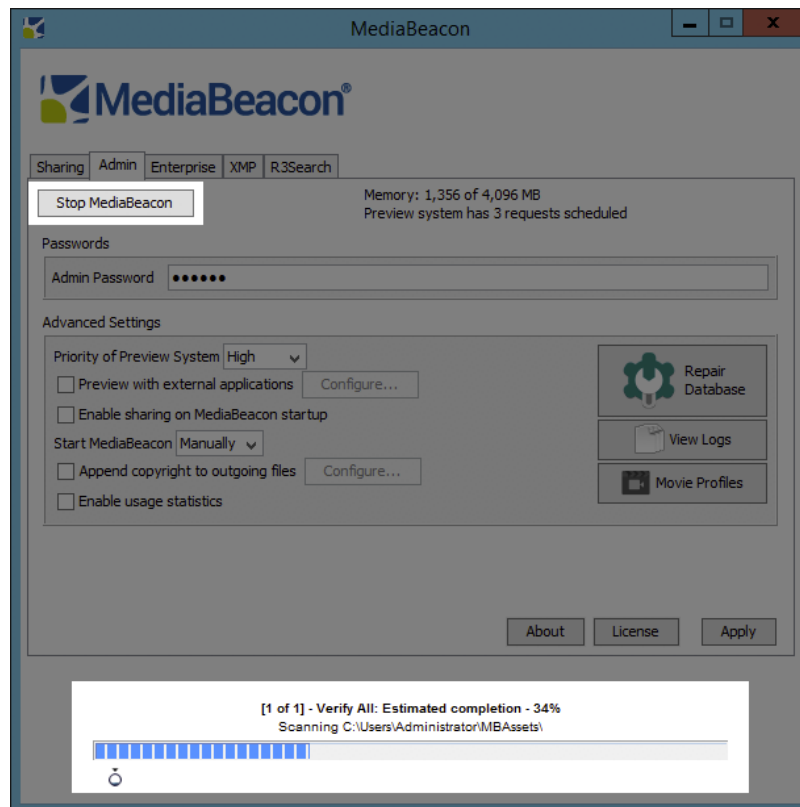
MediaBeacon

MediaBeacon®

Sharing | Admin | Enterprise | XMP | R3Search

Stop MediaBeacon

Memory: 1,356 of 4,096 MB
Preview system has 3 requests scheduled

Passwords

Admin Password ••••••

Advanced Settings

Priority of Preview System High

Preview with external applications Configure...

Enable sharing on MediaBeacon startup

Start MediaBeacon Manually

Append copyright to outgoing files Configure...

Enable usage statistics

Repair Database

View Logs

Movie Profiles

About License Apply

[1 of 1] - Verify All: Estimated completion - 34%
Scanning C:\Users\Administrator\MBAssets\